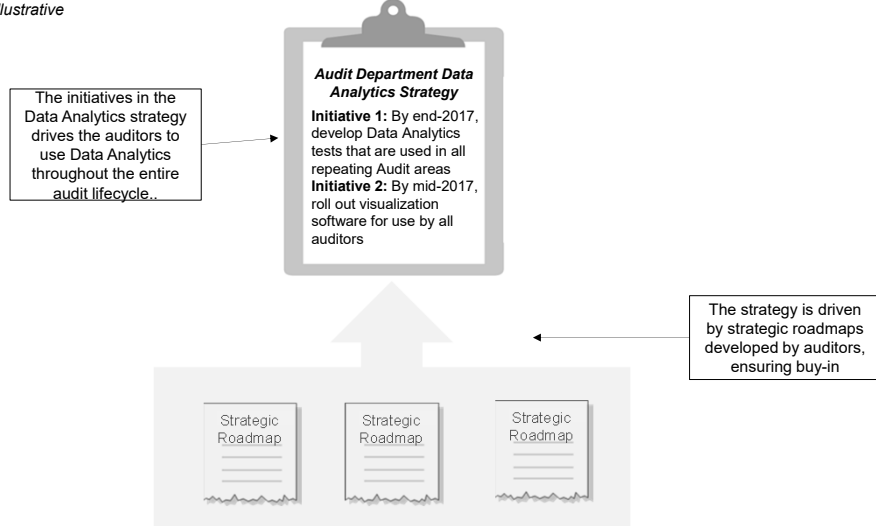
llustrative

The initiatives in the Data Analytics strategy drives the auditors to use Data Analytics throughout the entire audit lifecycle..

*Audit Department Data Analytics Strategy*

**Initiative 1:** By end-2017, develop Data Analytics tests that are used in all repeating Audit areas
**Initiative 2:** By mid-2017, roll out visualization software for use by all auditors

The strategy is driven by strategic roadmaps developed by auditors, ensuring buy-in

Strategic Roadmap

Strategic Roadmap

Strategic Roadmap